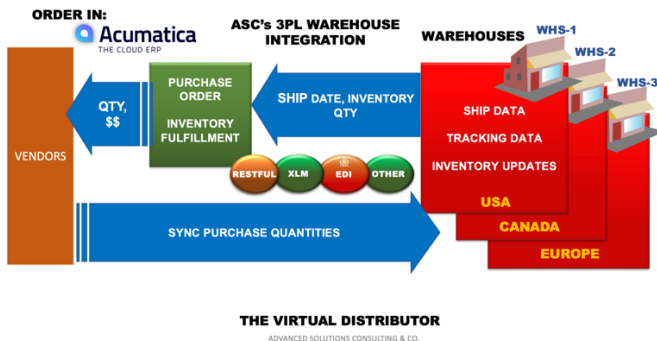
ORDER IN:
Acumatica
THE CLOUD ERP

ASC's 3PL WAREHOUSE INTEGRATION

WAREHOUSES

WHS-1
WHS-2
WHS-3

VENDORS

QTY, $$

PURCHASE ORDER
INVENTORY FULFILLMENT

SHIP DATE, INVENTORY QTY

SHIP DATA
TRACKING DATA
INVENTORY UPDATES

USA
CANADA
EUROPE

RESTFUL
XLM
EDI
OTHER

SYNC PURCHASE QUANTITIES

THE VIRTUAL DISTRIBUTOR
ADVANCED SOLUTIONS CONSULTING & CO.